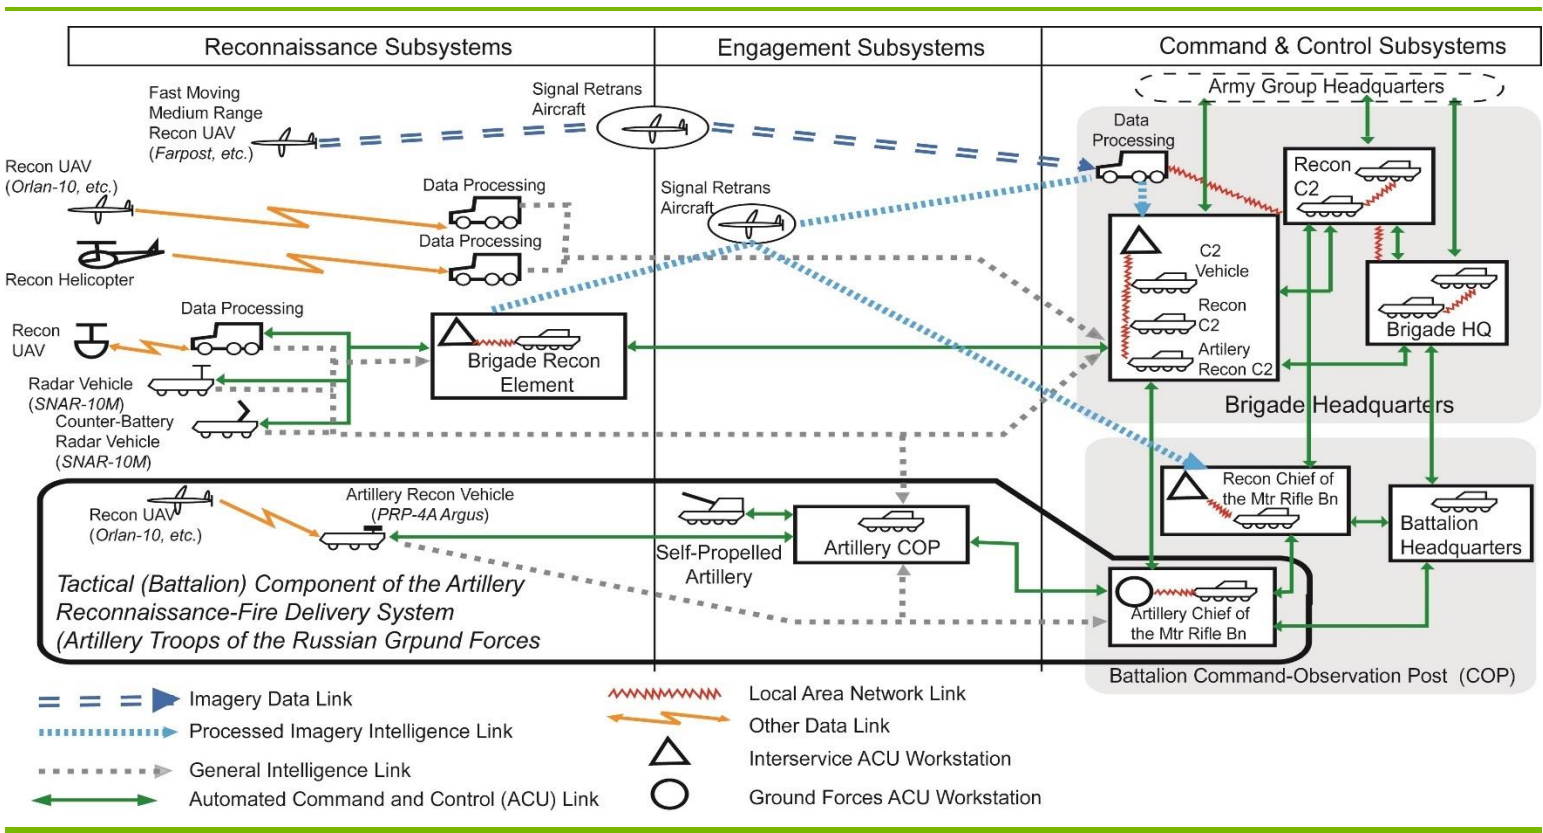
Reconnaissance Subsystems | Engagement Subsystems | Command & Control Subsystems

Fast Moving Medium Range Recon UAV (Farpost, etc.)

Signal Retrans Aircraft

Army Group Headquarters

Data Processing

Recon C2

Recon UAV (Orlan-10, etc.)

Data Processing

Signal Retrans Aircraft

Data Processing

Recon Helicopter

C2 Vehicle

Recon C2

Artilery Recon C2

Brigade HQ

Data Processing

Recon UAV

Brigade Recon Element

Radar Vehicle (SNAR-10M)

Counter-Battery Radar Vehicle (SNAR-10M)

Brigade Headquarters

Recon Chief of the Mtr Rifle Bn

Battalion Headquarters

Recon UAV (Orlan-10, etc.)

Artillery Recon Vehicle (PRP-4A Argus)

Artillery COP

Self-Propelled Artillery

Tactical (Battalion) Component of the Artillery Reconnaissance-Fire Delivery System (Artillery Troops of the Russian Grpund Forces

Artillery Chief of the Mtr Rifle Bn

Battalion Command-Observation Post (COP)

Imagery Data Link

Processed Imagery Intelligence Link

General Intelligence Link

Automated Command and Control (ACU) Link

Local Area Network Link

Other Data Link

Interservice ACU Workstation

Ground Forces ACU Workstation